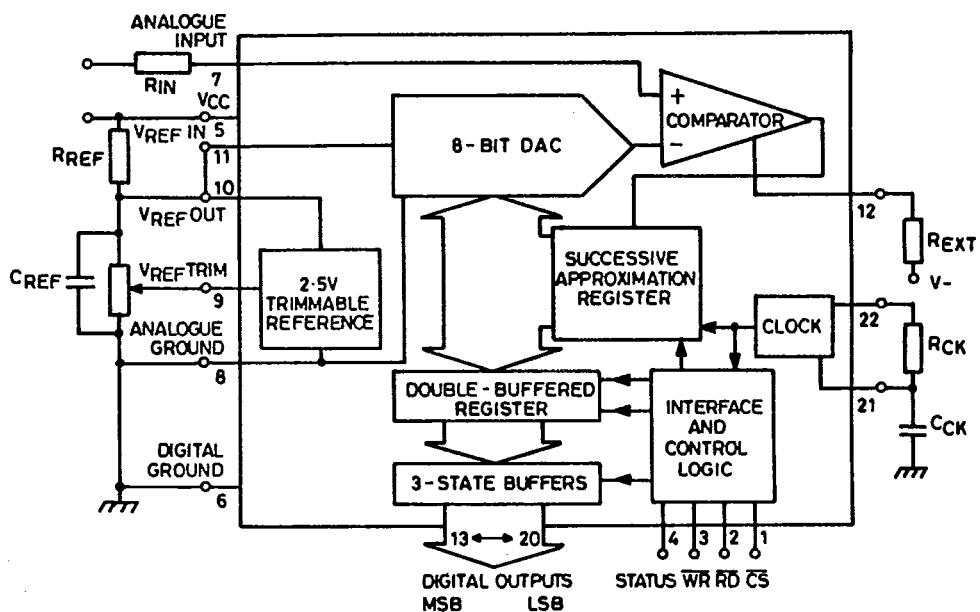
ANALOGUE INPUT

$R_{IN}$

7

VCC

$V_{REF}$ IN 5

11

10

$R_{REF}$

$V_{REF}$ OUT

$C_{REF}$

$V_{REF}$ TRIM

9

ANALOGUE GROUND

8

DIGITAL GROUND

6

8-BIT DAC

+

COMPARATOR

−

2·5V TRIMMABLE REFERENCE

SUCCESSIVE APPROXIMATION REGISTER

CLOCK

12

$R_{EXT}$

V-

22

$R_{CK}$

21

$C_{CK}$

DOUBLE-BUFFERED REGISTER

INTERFACE AND CONTROL LOGIC

3-STATE BUFFERS

13 ⟷ 20

4 3 2 1

DIGITAL OUTPUTS

MSB LSB

STATUS $\overline{WR}$ $\overline{RD}$ $\overline{CS}$